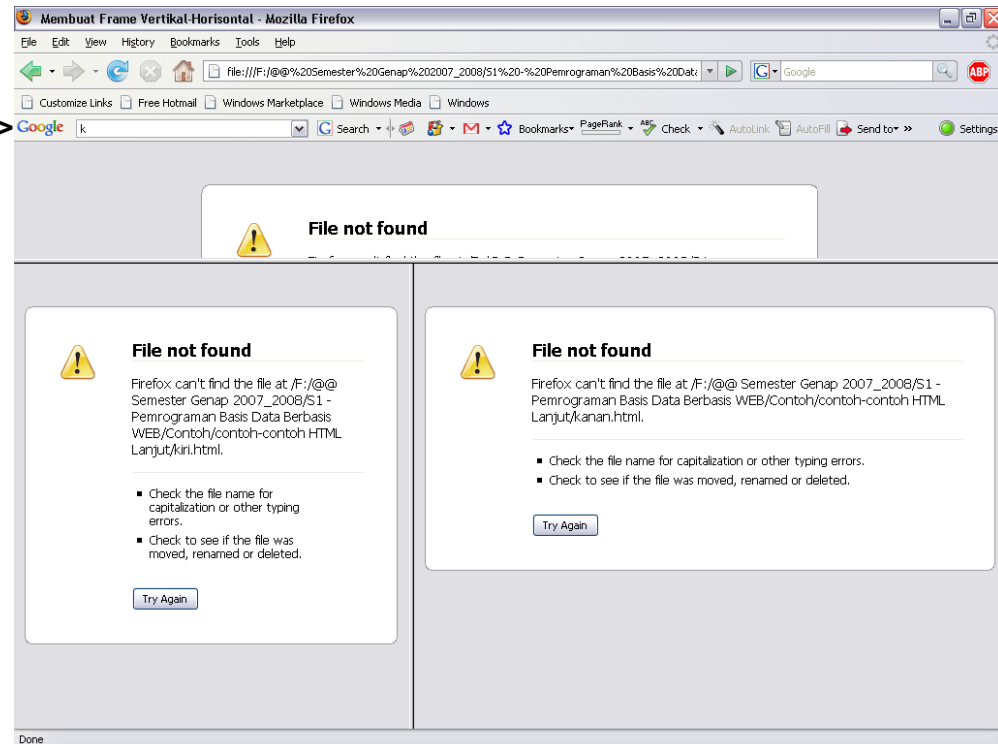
Membuat Frame Vertikal-Horisontal - Mozilla Firefox

File Edit View History Bookmarks Tools Help

file:///F:/@@%20Semester%20Genap%202007_2008/S1%20-%20Pemrograman%20Basis%20Data

Google

ABP

Customize Links Free Hotmail Windows Marketplace Windows Media Windows

Google k Search Bookmarks PageRank Check AutoLink AutoFill Send to Settings

File not found

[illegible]

File not found

Firefox can't find the file at /F:/@@ Semester Genap 2007_2008/S1 - Pemrograman Basis Data Berbasis WEB/Contoh/contoh-contoh HTML Lanjut/kiri.html.

- Check the file name for capitalization or other typing errors.
- Check to see if the file was moved, renamed or deleted.

Try Again

File not found

Firefox can't find the file at /F:/@@ Semester Genap 2007_2008/S1 - Pemrograman Basis Data Berbasis WEB/Contoh/contoh-contoh HTML Lanjut/kanan.html.

- Check the file name for capitalization or other typing errors.
- Check to see if the file was moved, renamed or deleted.

Try Again

Done